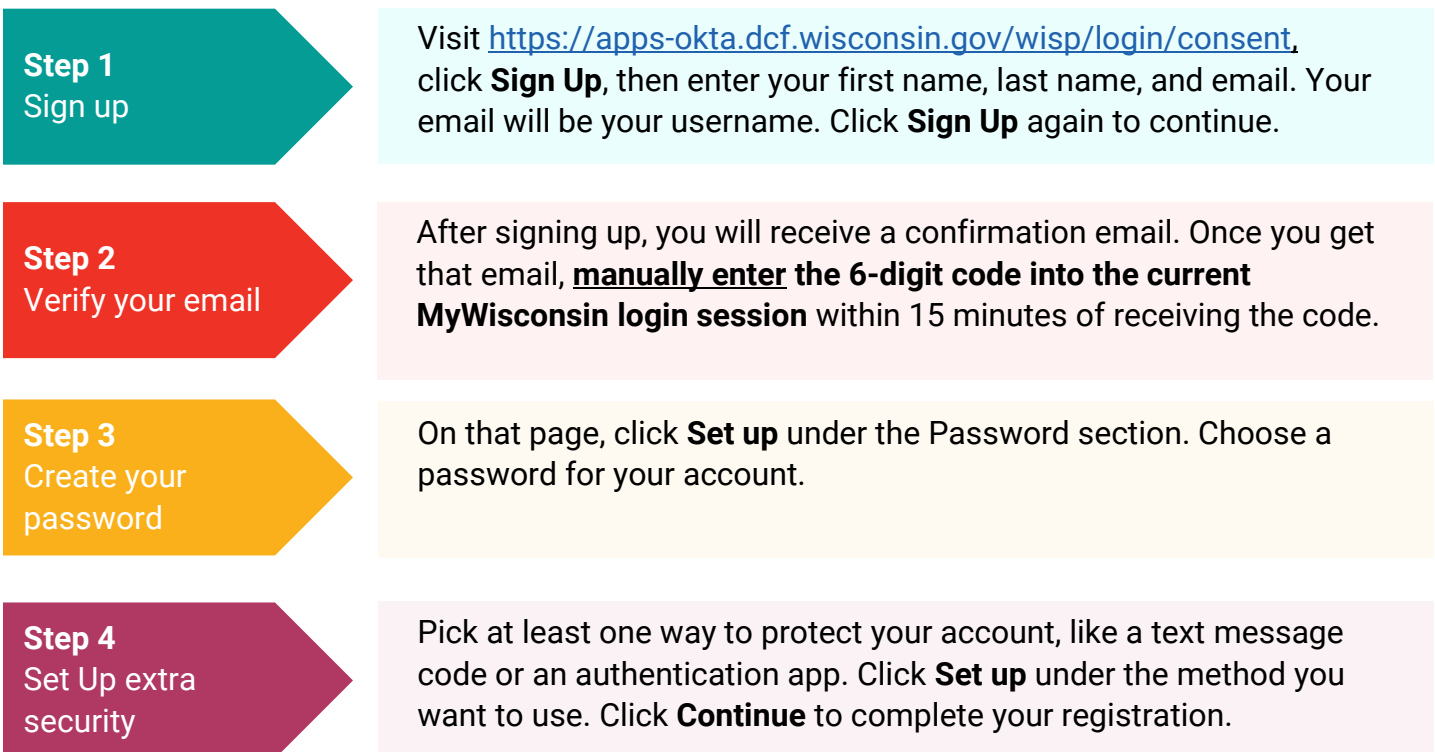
Step 1
Sign up

Visit https://apps-okta.dcf.wisconsin.gov/wisp/login/consent, click Sign Up, then enter your first name, last name, and email. Your email will be your username. Click Sign Up again to continue.

Step 2
Verify your email

After signing up, you will receive a confirmation email. Once you get that email, manually enter the 6-digit code into the current MyWisconsin login session within 15 minutes of receiving the code.

Step 3
Create your password

On that page, click Set up under the Password section. Choose a password for your account.

Step 4
Set Up extra security

Pick at least one way to protect your account, like a text message code or an authentication app. Click Set up under the method you want to use. Click Continue to complete your registration.